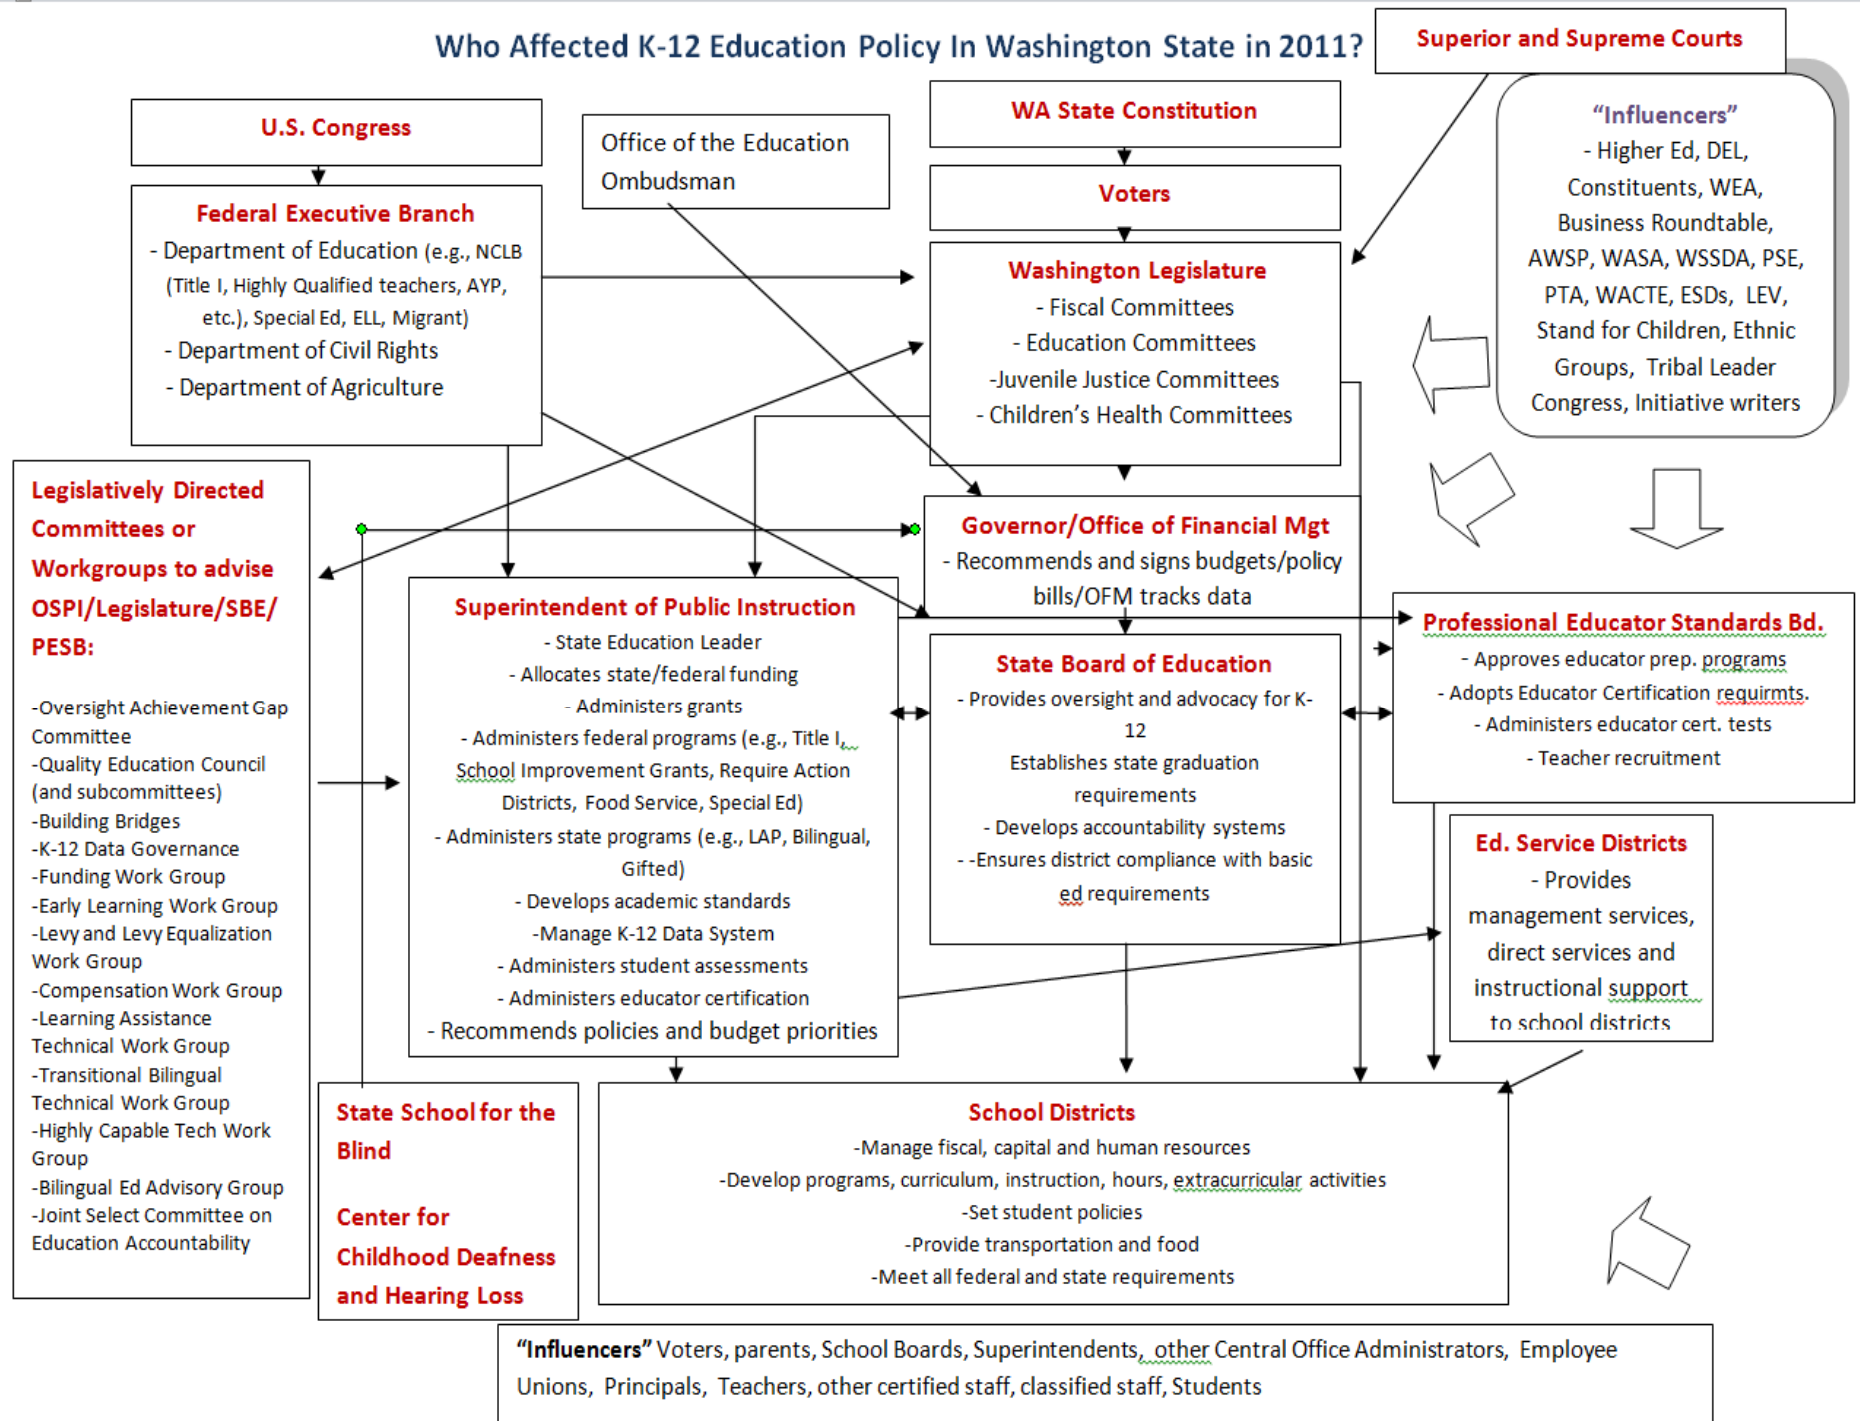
Who Affected K-12 Education Policy In Washington State in 2011?

Superior and Supreme Courts

U.S. Congress

Office of the Education Ombudsman

WA State Constitution

Voters

"Influencers"
- Higher Ed, DEL, Constituents, WEA, Business Roundtable, AWSP, WASA, WSSDA, PSE, PTA, WACTE, ESDs, LEV, Stand for Children, Ethnic Groups, Tribal Leader Congress, Initiative writers

Federal Executive Branch
- Department of Education (e.g., NCLB (Title I, Highly Qualified teachers, AYP, etc.), Special Ed, ELL, Migrant)
- Department of Civil Rights
- Department of Agriculture

Washington Legislature
- Fiscal Committees
- Education Committees
-Juvenile Justice Committees
- Children's Health Committees

Legislatively Directed Committees or Workgroups to advise OSPI/Legislature/SBE/ PESB:

-Oversight Achievement Gap Committee
-Quality Education Council (and subcommittees)
-Building Bridges
-K-12 Data Governance
-Funding Work Group
-Early Learning Work Group
-Levy and Levy Equalization Work Group
-Compensation Work Group
-Learning Assistance Technical Work Group
-Transitional Bilingual Technical Work Group
-Highly Capable Tech Work Group
-Bilingual Ed Advisory Group
-Joint Select Committee on Education Accountability

Governor/Office of Financial Mgt
- Recommends and signs budgets/policy bills/OFM tracks data

Superintendent of Public Instruction
- State Education Leader
- Allocates state/federal funding
- Administers grants
- Administers federal programs (e.g., Title I, School Improvement Grants, Require Action Districts, Food Service, Special Ed)
- Administers state programs (e.g., LAP, Bilingual, Gifted)
- Develops academic standards
-Manage K-12 Data System
- Administers student assessments
- Administers educator certification
- Recommends policies and budget priorities

State Board of Education
- Provides oversight and advocacy for K-12
Establishes state graduation requirements
- Develops accountability systems
- -Ensures district compliance with basic ed requirements

Professional Educator Standards Bd.
- Approves educator prep. programs
- Adopts Educator Certification requirmts.
- Administers educator cert. tests
- Teacher recruitment

Ed. Service Districts
- Provides management services, direct services and instructional support to school districts

State School for the Blind

Center for Childhood Deafness and Hearing Loss

School Districts
-Manage fiscal, capital and human resources
-Develop programs, curriculum, instruction, hours, extracurricular activities
-Set student policies
-Provide transportation and food
-Meet all federal and state requirements

"Influencers" Voters, parents, School Boards, Superintendents, other Central Office Administrators, Employee Unions, Principals, Teachers, other certified staff, classified staff, Students